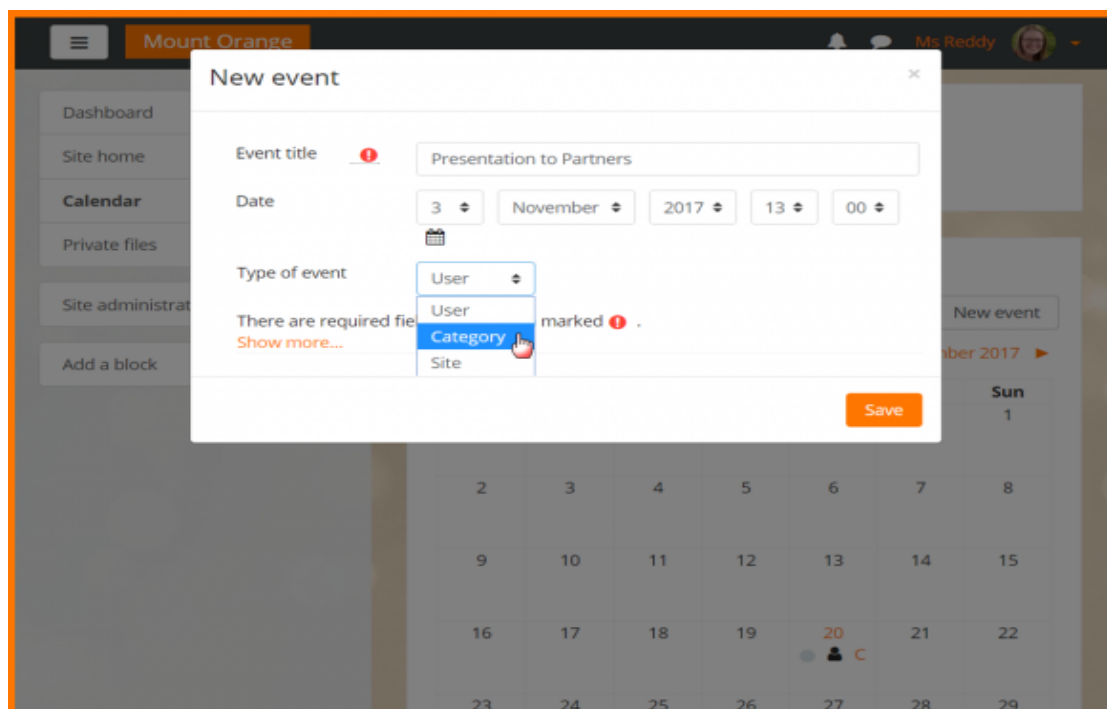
Mount Orange

Ms Reddy

Dashboard

Site home

Calendar

Private files

Site administrat

Add a block

New event

×

Event title

Presentation to Partners

Date

3

November

2017

13

00

Type of event

User

User

Category

Site

There are required fie marked .

Show more...

Save

New event

nber 2017 ►

Sun

1

2 3 4 5 6 7 8

9 10 11 12 13 14 15

16 17 18 19 20 21 22

C

23 24 25 26 27 28 29